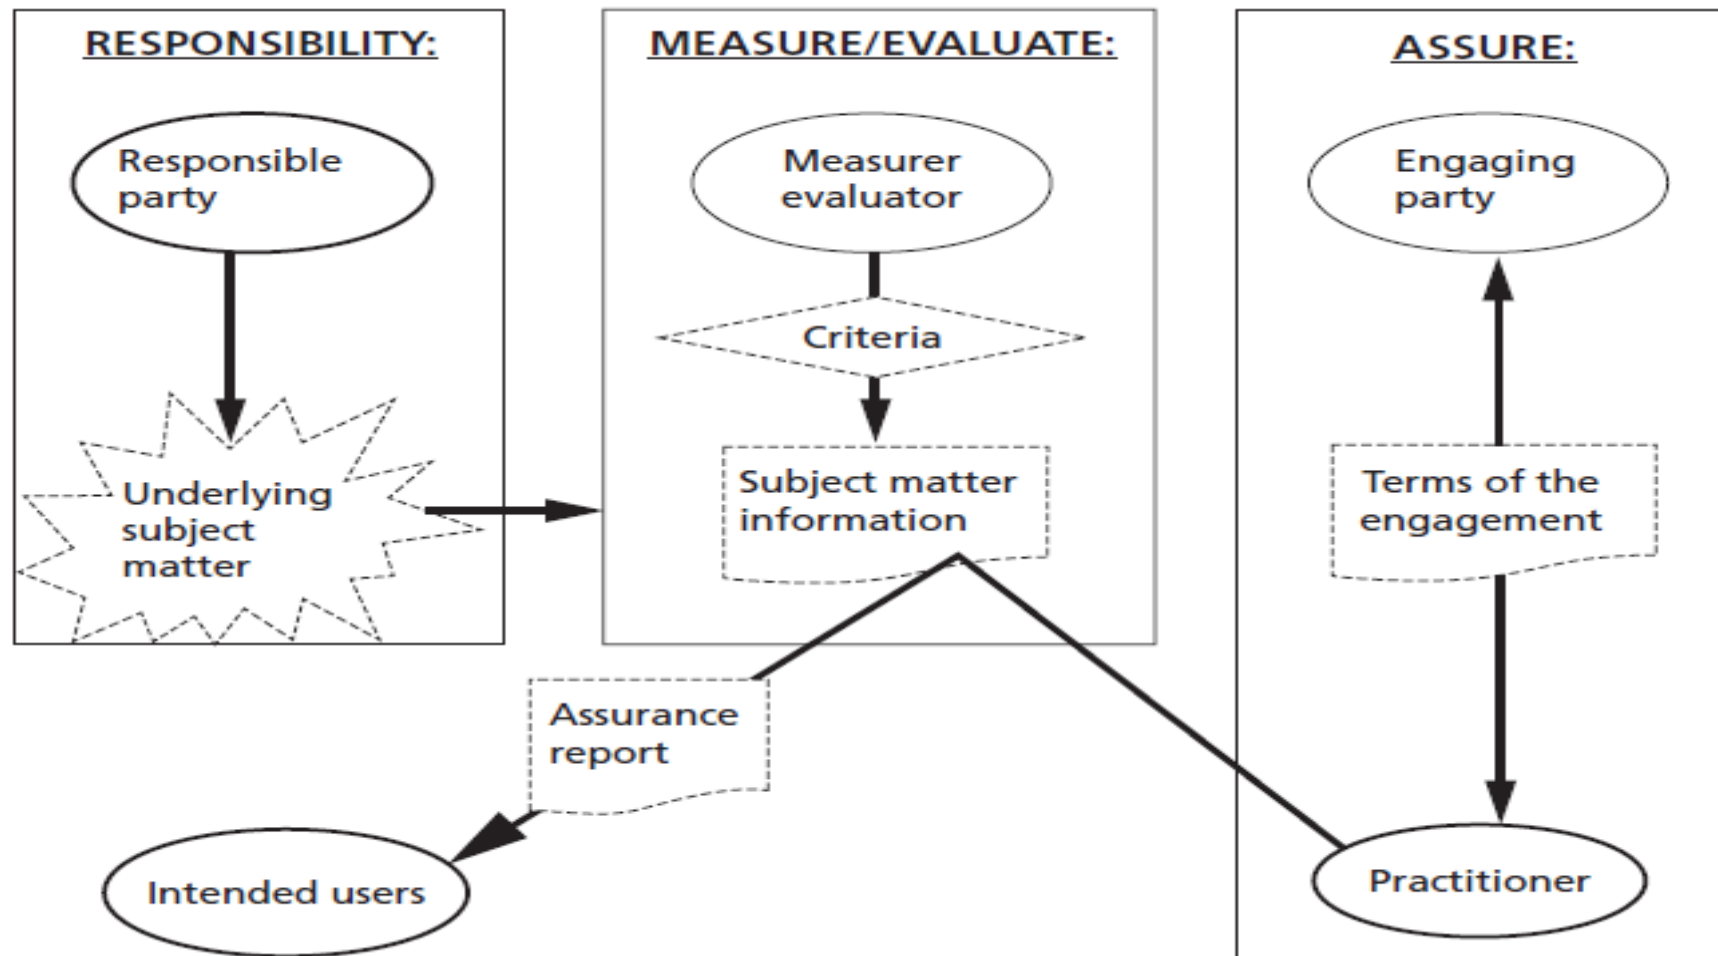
RESPONSIBILITY:

Responsible party

Underlying subject matter

MEASURE/EVALUATE:

Measurer evaluator

Criteria

Subject matter information

ASSURE:

Engaging party

Terms of the engagement

Assurance report

Intended users

Practitioner